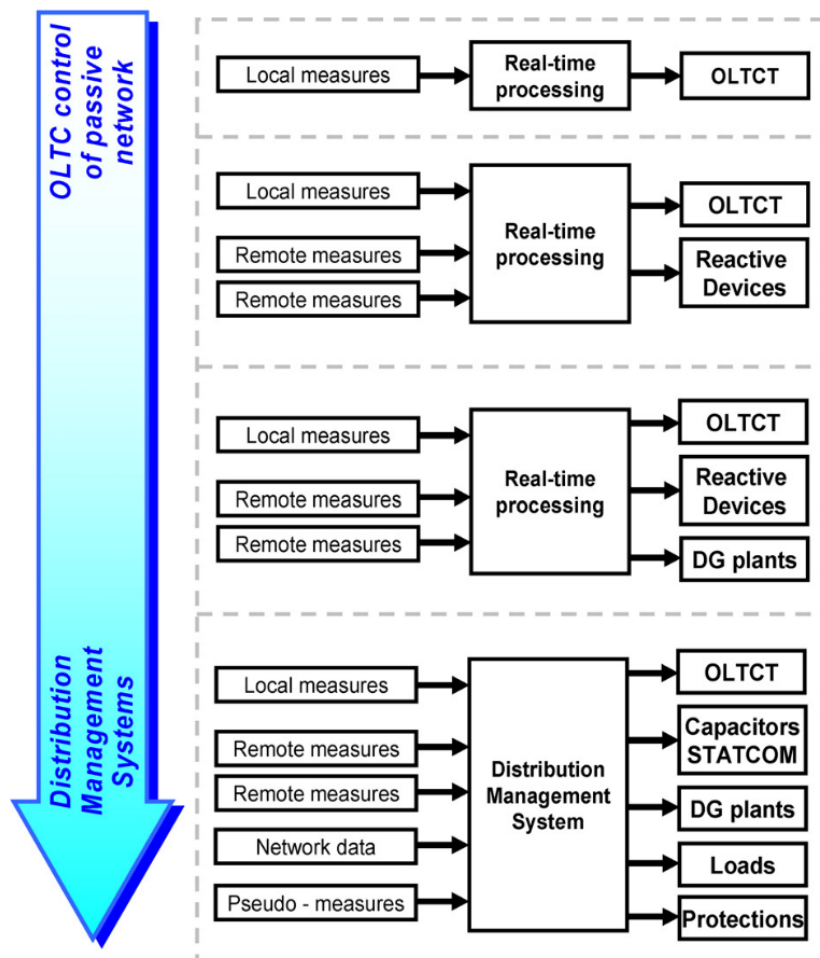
OLTC control of passive network

Distribution Management Systems

Local measures
Real-time processing
OLTCT

Local measures
Remote measures
Remote measures
Real-time processing
OLTCT
Reactive Devices

Local measures
Remote measures
Remote measures
Real-time processing
OLTCT
Reactive Devices
DG plants

Local measures
Remote measures
Remote measures
Network data
Pseudo - measures
Distribution Management System
OLTCT
Capacitors STATCOM
DG plants
Loads
Protections